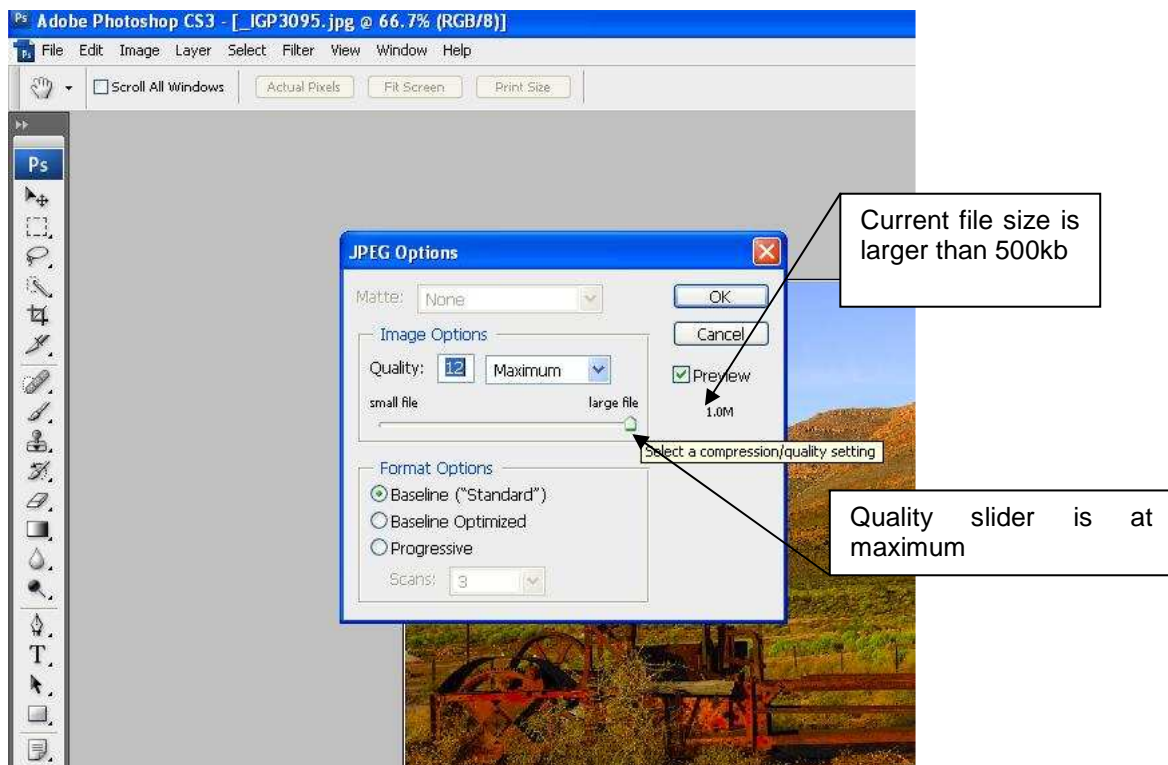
Adobe Photoshop CS3 - [_IGP3095.jpg @ 66.7% (RGB/8)]

File Edit Image Layer Select Filter View Window Help

Scroll All Windows Actual Pixels Fit Screen Print Size

Ps

JPEG Options

Matte: None

OK

Cancel

Preview

1.0M

Image Options

Quality: 12 Maximum

small file large file

Select a compression/quality setting

Format Options

Baseline ("Standard")

Baseline Optimized

Progressive

Scans: 3

Current file size is larger than 500kb

Quality slider is at maximum